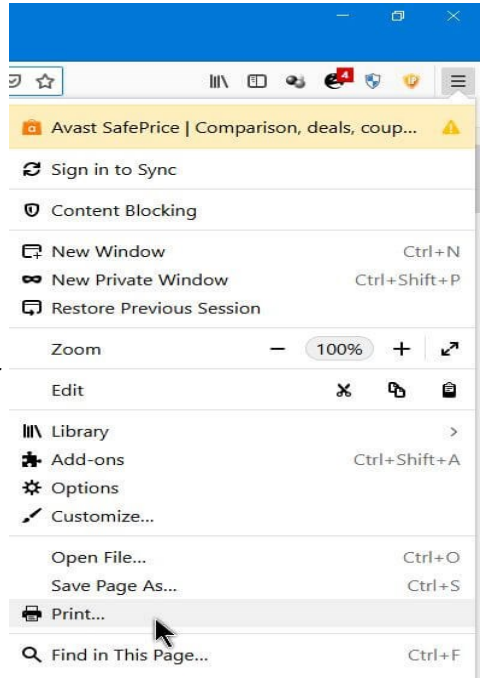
4

Avast SafePrice | Comparison, deals, coup...

Sign in to Sync

Content Blocking

New Window Ctrl+N
New Private Window Ctrl+Shift+P
Restore Previous Session

Zoom − 100% +

Edit

Library >
Add-ons Ctrl+Shift+A
Options
Customize...

Open File... Ctrl+O
Save Page As... Ctrl+S
Print...

Find in This Page... Ctrl+F